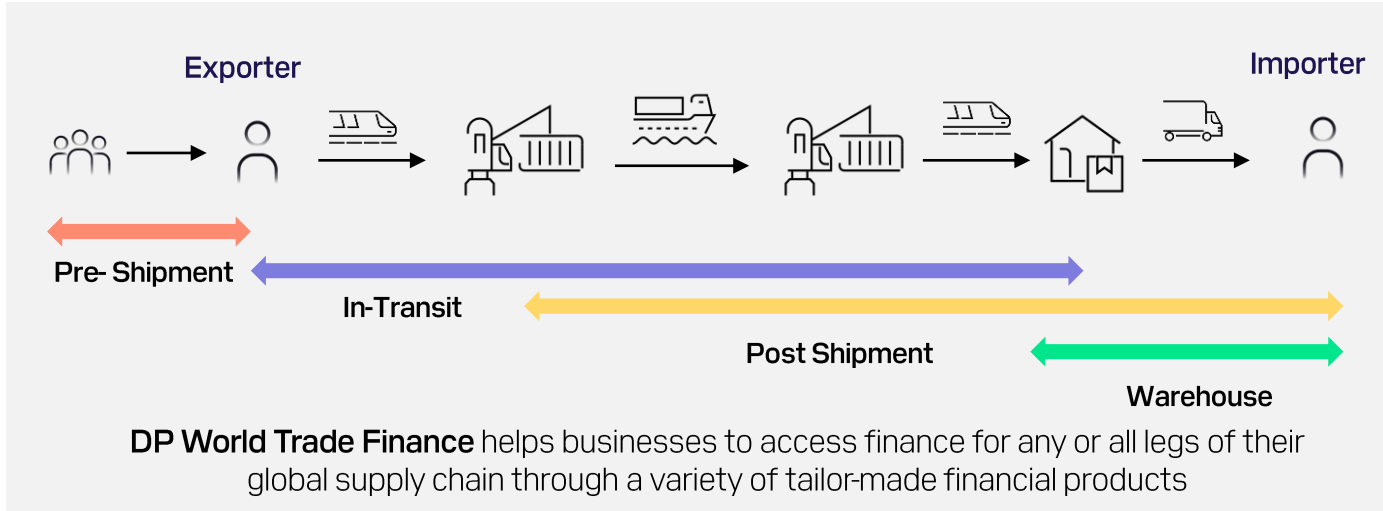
Exporter

Importer

Pre- Shipment

In-Transit

Post Shipment

Warehouse

DP World Trade Finance helps businesses to access finance for any or all legs of their global supply chain through a variety of tailor-made financial products